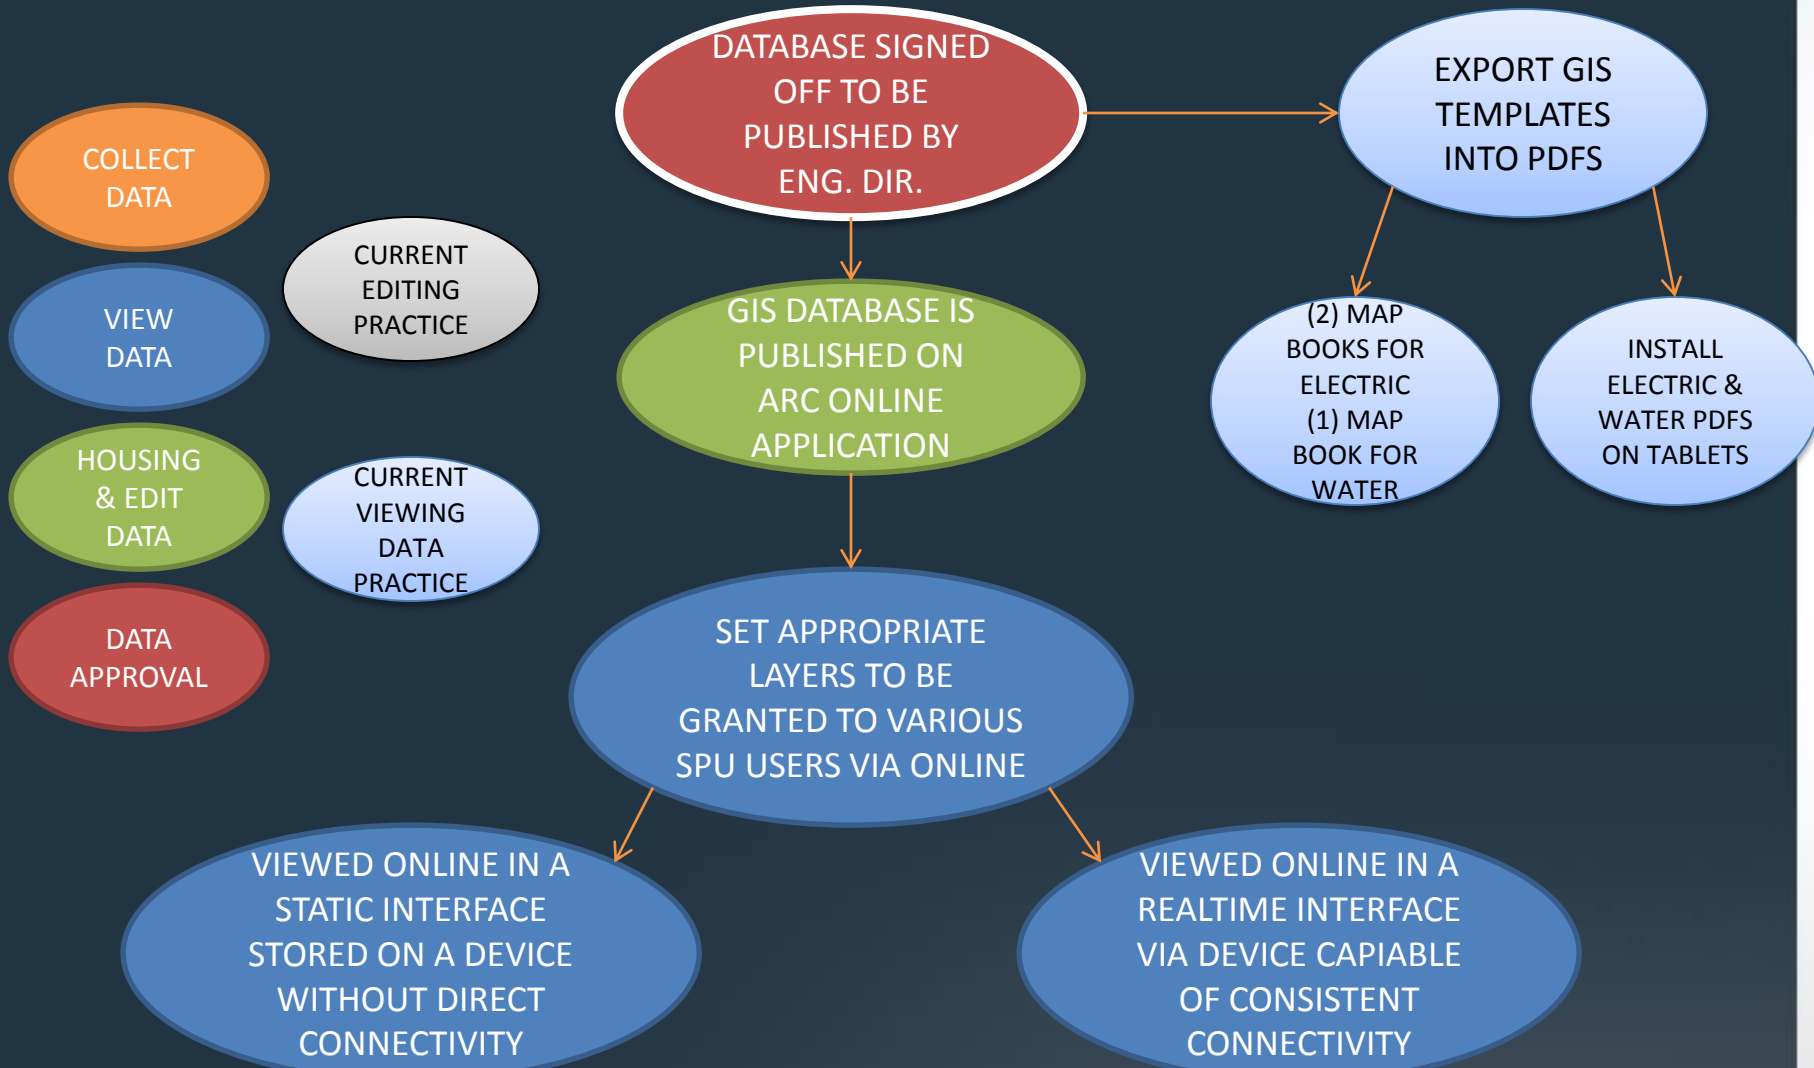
COLLECT DATA

VIEW DATA

HOUSING & EDIT DATA

DATA APPROVAL

CURRENT EDITING PRACTICE

CURRENT VIEWING DATA PRACTICE

DATABASE SIGNED OFF TO BE PUBLISHED BY ENG. DIR.

EXPORT GIS TEMPLATES INTO PDFS

GIS DATABASE IS PUBLISHED ON ARC ONLINE APPLICATION

(2) MAP BOOKS FOR ELECTRIC (1) MAP BOOK FOR WATER

INSTALL ELECTRIC & WATER PDFS ON TABLETS

SET APPROPRIATE LAYERS TO BE GRANTED TO VARIOUS SPU USERS VIA ONLINE

VIEWED ONLINE IN A STATIC INTERFACE STORED ON A DEVICE WITHOUT DIRECT CONNECTIVITY

VIEWED ONLINE IN A REALTIME INTERFACE VIA DEVICE CAPIABLE OF CONSISTENT CONNECTIVITY